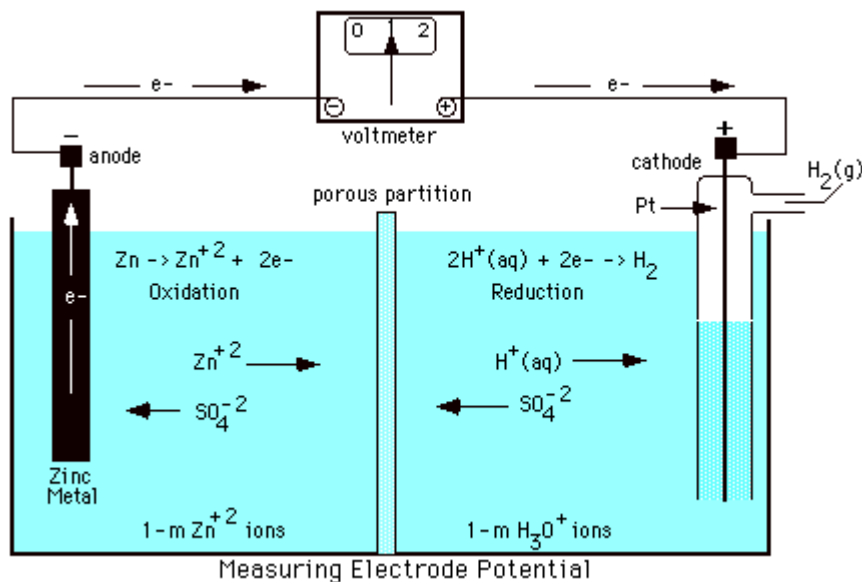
0 1 2

⊖ ⊕

voltmeter

e-

e-

-

anode

+

cathode

$H_2(g)$

porous partition

Pt

e-

$Zn \rightarrow Zn^{+2} + 2e-$

Oxidation

$2H^+(aq) + 2e- \rightarrow H_2$

Reduction

$Zn^{+2}$

$SO_4^{-2}$

$H^+(aq)$

$SO_4^{-2}$

Zinc Metal

1-m $Zn^{+2}$ ions

1-m $H_3O^+$ ions

Measuring Electrode Potential